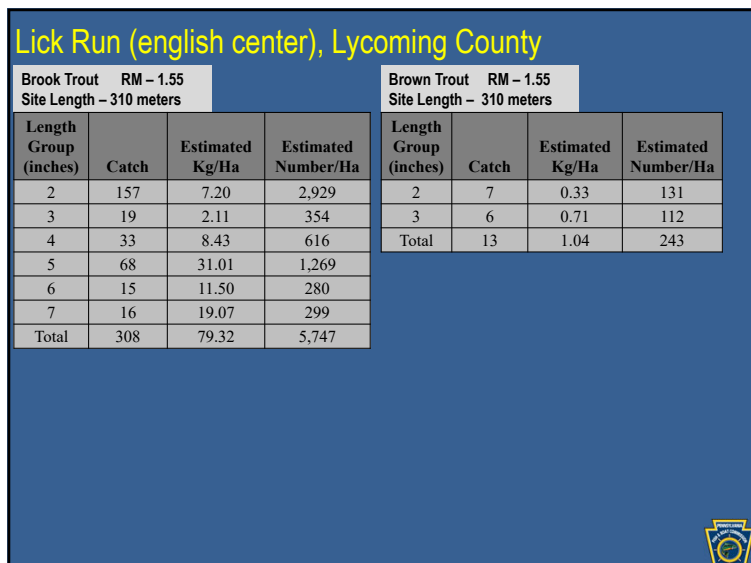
Lick Run (english center), Lycoming County

Brook Trout RM – 1.55
Site Length – 310 meters

| Length Group (inches) | Catch | Estimated Kg/Ha | Estimated Number/Ha |
|---|---|---|---|
| 2 | 157 | 7.20 | 2,929 |
| 3 | 19 | 2.11 | 354 |
| 4 | 33 | 8.43 | 616 |
| 5 | 68 | 31.01 | 1,269 |
| 6 | 15 | 11.50 | 280 |
| 7 | 16 | 19.07 | 299 |
| Total | 308 | 79.32 | 5,747 |

Brown Trout RM – 1.55
Site Length – 310 meters

| Length Group (inches) | Catch | Estimated Kg/Ha | Estimated Number/Ha |
|---|---|---|---|
| 2 | 7 | 0.33 | 131 |
| 3 | 6 | 0.71 | 112 |
| Total | 13 | 1.04 | 243 |

PENNSYLVANIA FISH & BOAT COMMISSION